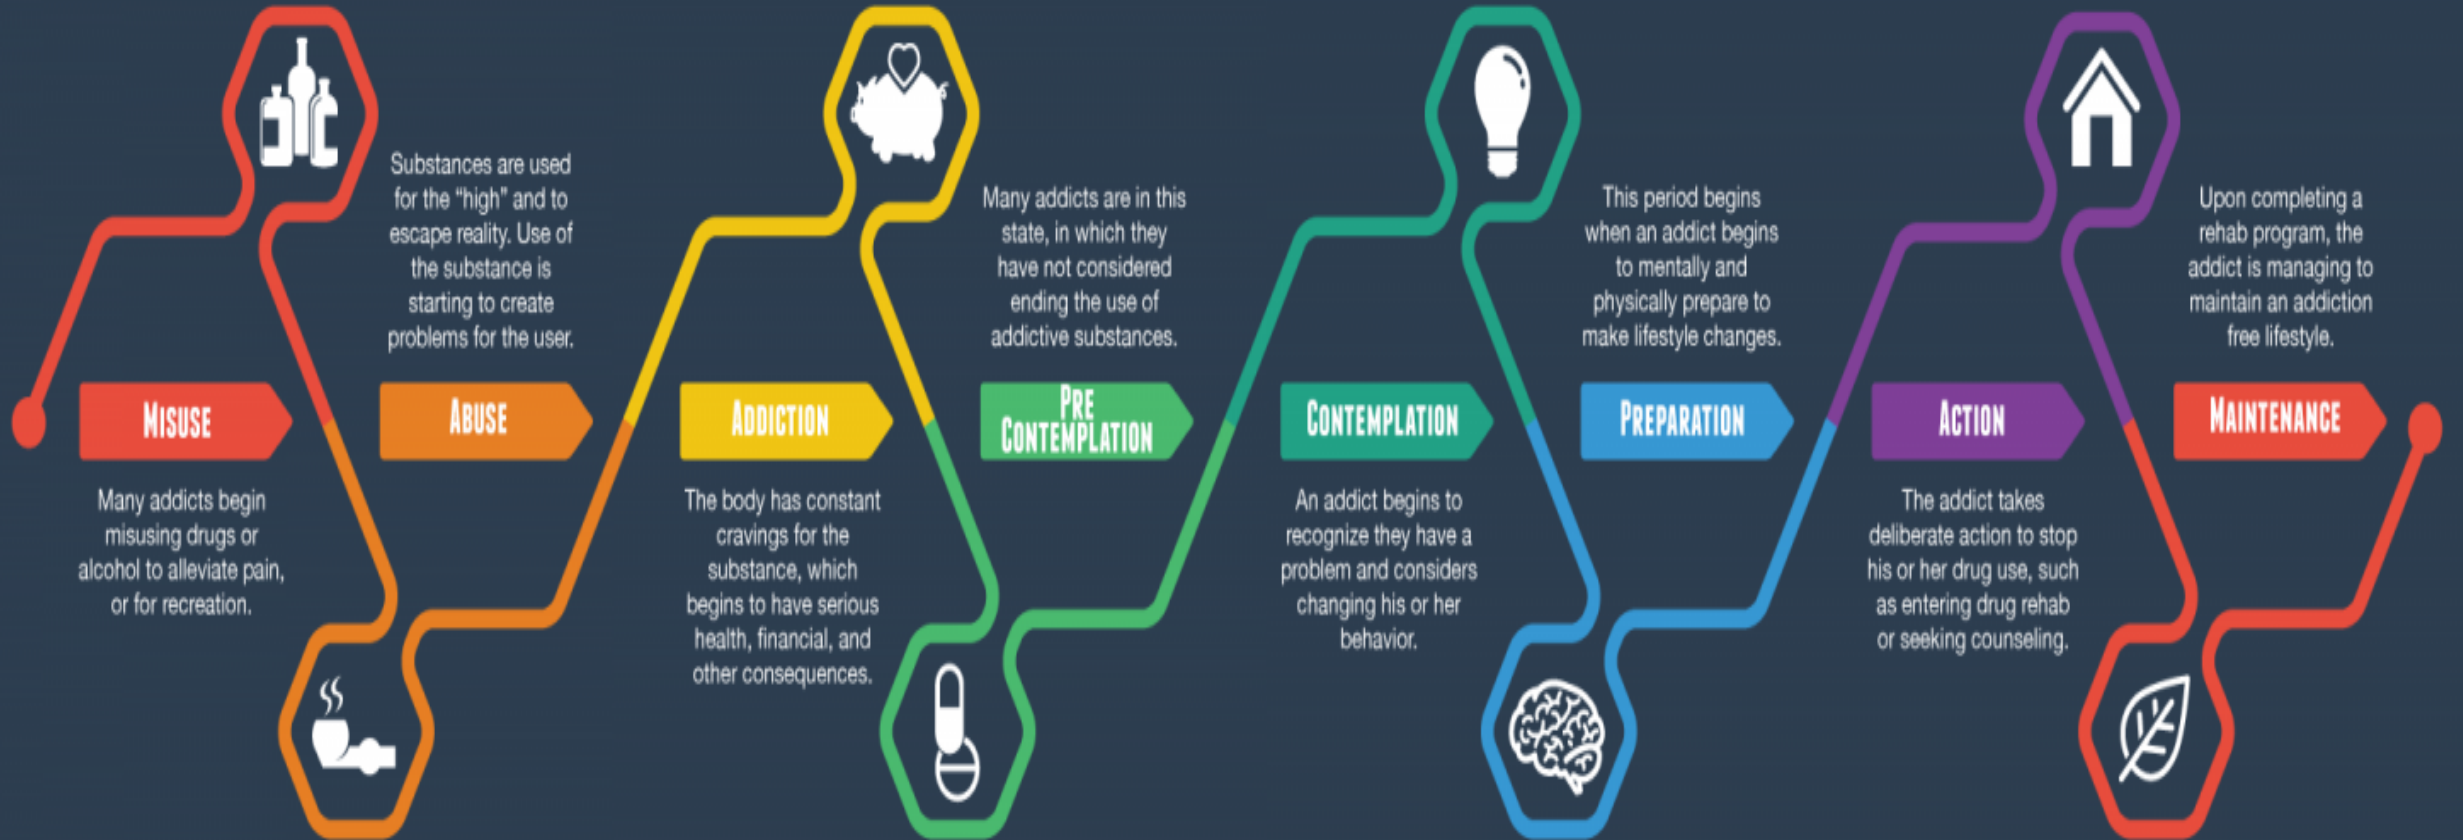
MISUSE

Many addicts begin misusing drugs or alcohol to alleviate pain, or for recreation.

Substances are used for the "high" and to escape reality. Use of the substance is starting to create problems for the user.

ABUSE

ADDICTION

The body has constant cravings for the substance, which begins to have serious health, financial, and other consequences.

Many addicts are in this state, in which they have not considered ending the use of addictive substances.

PRE CONTEMPLATION

CONTEMPLATION

An addict begins to recognize they have a problem and considers changing his or her behavior.

This period begins when an addict begins to mentally and physically prepare to make lifestyle changes.

PREPARATION

ACTION

The addict takes deliberate action to stop his or her drug use, such as entering drug rehab or seeking counseling.

Upon completing a rehab program, the addict is managing to maintain an addiction free lifestyle.

MAINTENANCE